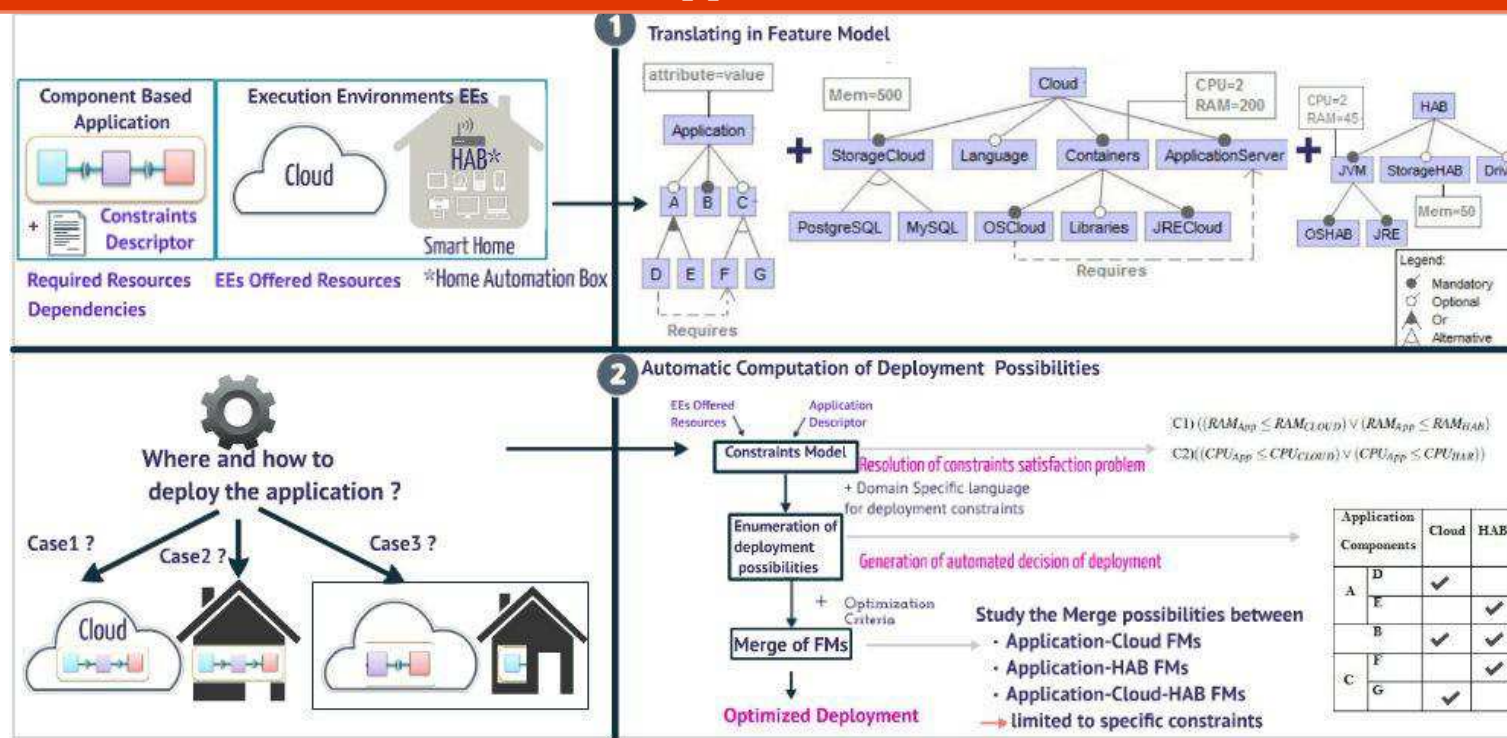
1 Translating in Feature Model

Component Based Application

+ Constraints Descriptor

Execution Environments EEs

Cloud

HAB*

Smart Home

Required Resources Dependencies

EEs Offered Resources

*Home Automation Box

attribute=value

Application

A B C

D E F G

Requires

Mem=500

Cloud

CPU=2 RAM=200

StorageCloud Language Containers ApplicationServer

PostgreSQL MySQL OSCloud Libraries JRECloud

Requires

CPU=2 RAM=45

HAB

JVM StorageHAB Driv

Mem=50

OSHAB JRE

Legend:
Mandatory
Optional
Or
Alternative

2 Automatic Computation of Deployment Possibilities

Where and how to deploy the application ?

Case1 ? Case2 ? Case3 ?

Cloud

EEs Offered Resources

Application Descriptor

Constraints Model

Resolution of constraints satisfaction problem

+ Domain Specific language for deployment constraints

$C1) ((RAM_{App} \leq RAM_{CLOUD}) \vee (RAM_{App} \leq RAM_{HAB})$

$C2) ((CPU_{App} \leq CPU_{CLOUD}) \vee (CPU_{App} \leq CPU_{HAB}))$

Enumeration of deployment possibilities

Generation of automated decision of deployment

+ Optimization Criteria

Merge of FMs

Study the Merge possibilities between
· Application-Cloud FMs
· Application-HAB FMs
· Application-Cloud-HAB FMs
limited to specific constraints

Optimized Deployment

| Application Components | | Cloud | HAB |
|---|---|---|---|
| A | D | ✔ | |
| | E | | ✔ |
| B | | ✔ | ✔ |
| C | F | | ✔ |
| | G | ✔ | |